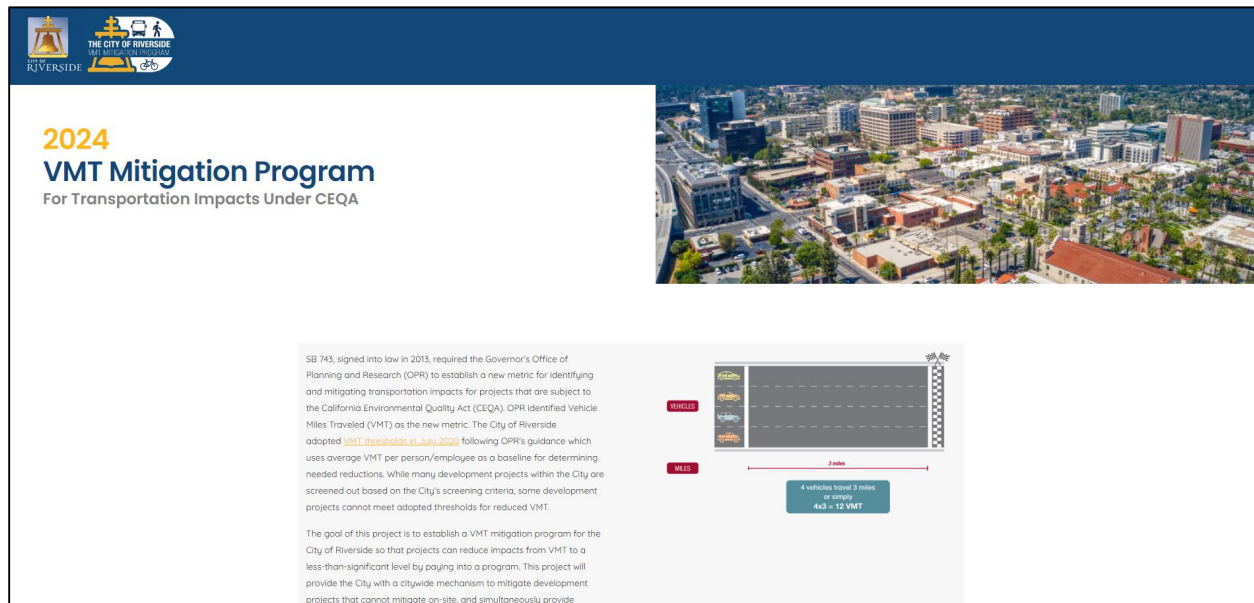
CITY OF RIVERSIDE

THE CITY OF RIVERSIDE
VMT MITIGATION PROGRAM

2024
VMT Mitigation Program
For Transportation Impacts Under CEQA

SB 743, signed into law in 2013, required the Governor's Office of Planning and Research (OPR) to establish a new metric for identifying and mitigating transportation impacts for projects that are subject to the California Environmental Quality Act (CEQA). OPR identified Vehicle Miles Traveled (VMT) as the new metric. The City of Riverside adopted VMT thresholds in July 2020 following OPR's guidance which uses average VMT per person/employee as a baseline for determining needed reductions. While many development projects within the City are screened out based on the City's screening criteria, some development projects cannot meet adopted thresholds for reduced VMT.

The goal of this project is to establish a VMT mitigation program for the City of Riverside so that projects can reduce impacts from VMT to a less-than-significant level by paying into a program. This project will provide the City with a citywide mechanism to mitigate development projects that cannot mitigate on-site, and simultaneously provide

VEHICLES

MILES

3 miles

4 vehicles travel 3 miles or simply
4x3 = 12 VMT